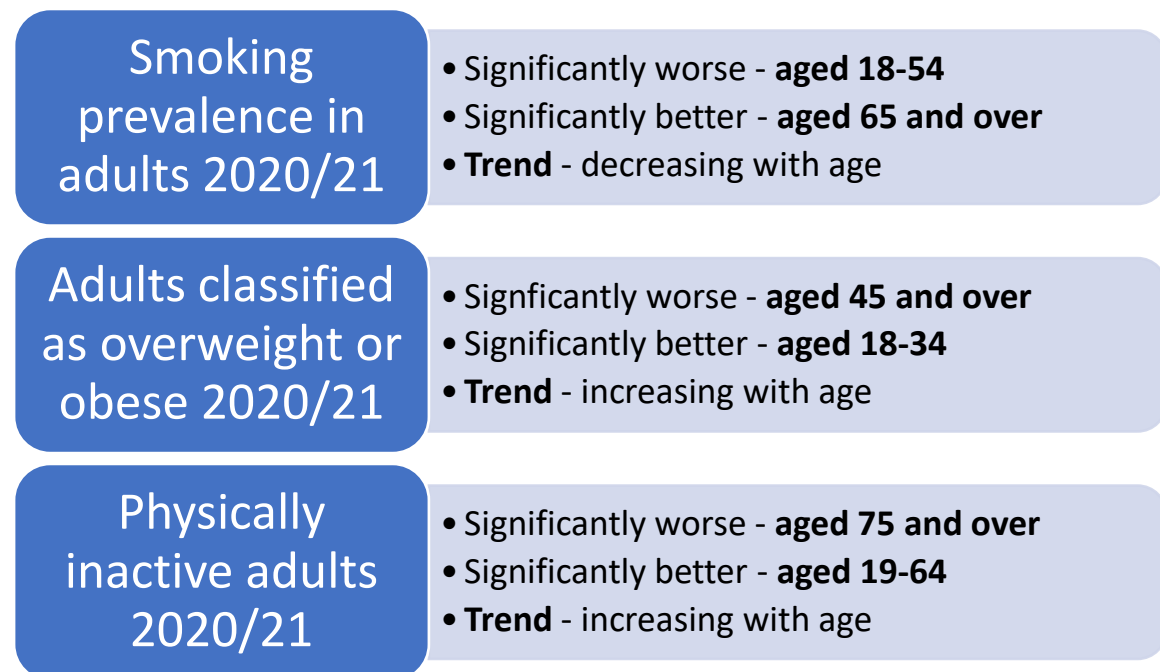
Smoking prevalence in adults 2020/21

- Significantly worse - **aged 18-54**
- Significantly better - **aged 65 and over**
- **Trend** - decreasing with age

Adults classified as overweight or obese 2020/21

- Signficantly worse - **aged 45 and over**
- Significantly better - **aged 18-34**
- **Trend** - increasing with age

Physically inactive adults 2020/21

- Significantly worse - **aged 75 and over**
- Significantly better - **aged 19-64**
- **Trend** - increasing with age